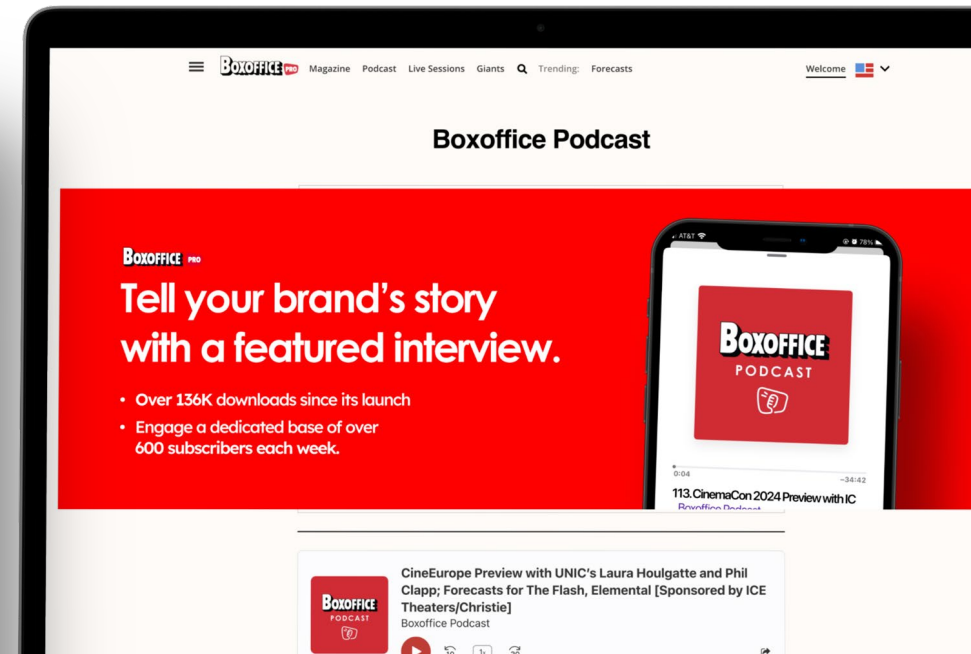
BOXOFFICE PRO Magazine Podcast Live Sessions Giants Trending: Forecasts Welcome

Boxoffice Podcast

BOXOFFICE PRO

Tell your brand's story with a featured interview.

• Over 136K downloads since its launch
• Engage a dedicated base of over 600 subscribers each week.

AT&T 78%

BOXOFFICE PODCAST

0:04 −34:42

113. CinemaCon 2024 Preview with IC

Boxoffice Podcast

BOXOFFICE PODCAST

CineEurope Preview with UNIC's Laura Houlgatte and Phil Clapp; Forecasts for The Flash, Elemental [Sponsored by ICE Theaters/Christie]

Boxoffice Podcast

1x